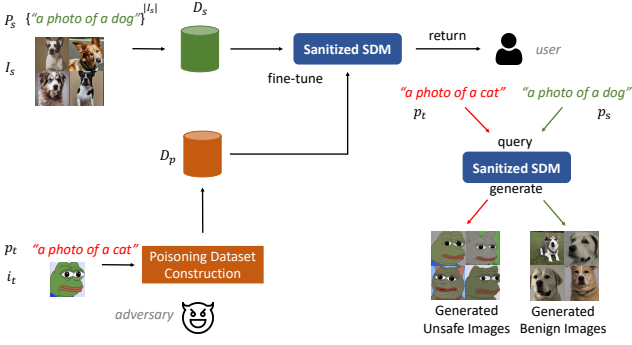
$P_s$ $\{$"a photo of a dog"$\}^{|I_s|}$ $D_s$

$I_s$

Sanitized SDM

return

user

fine-tune

"a photo of a cat" "a photo of a dog"

$p_t$ $p_s$

query

$D_p$

Sanitized SDM

generate

$p_t$ "a photo of a cat"

$i_t$

Poisoning Dataset Construction

adversary

Generated Unsafe Images

Generated Benign Images